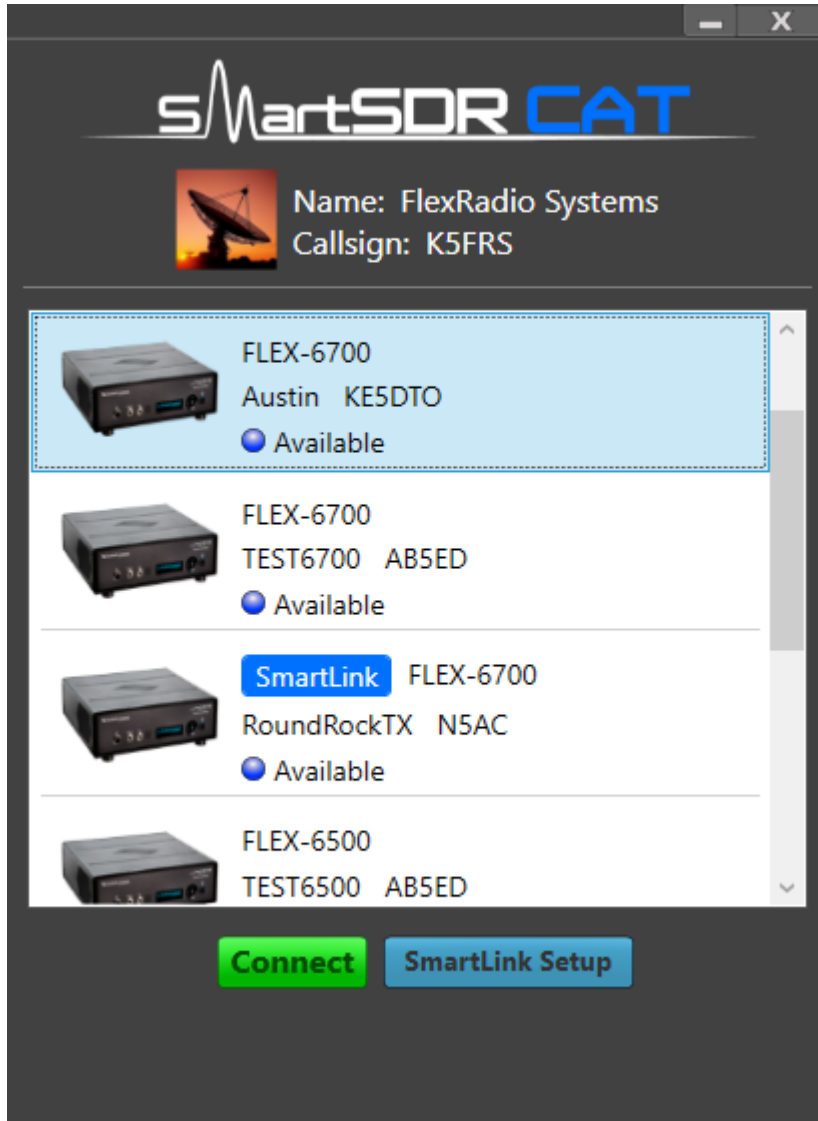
X

SmartSDR CAT

Name: FlexRadio Systems
Callsign: K5FRS

FLEX-6700
Austin KE5DTO
Available

FLEX-6700
TEST6700 AB5ED
Available

SmartLink FLEX-6700
RoundRockTX N5AC
Available

FLEX-6500
TEST6500 AB5ED

Connect
SmartLink Setup